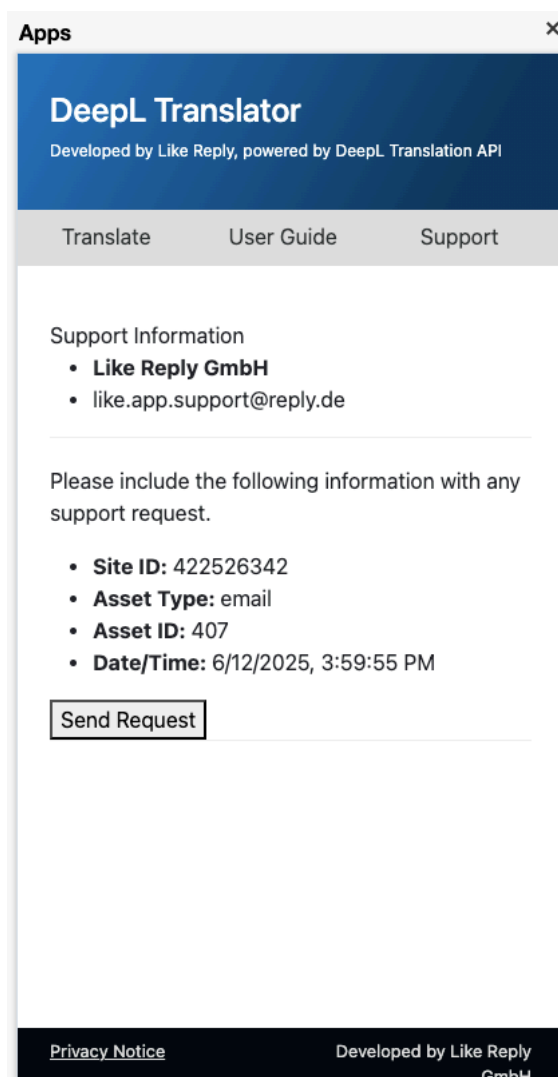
Apps ×

DeepL Translator

Developed by Like Reply, powered by DeepL Translation API

Translate User Guide Support

Support Information

- **Like Reply GmbH**
- like.app.support@reply.de

Please include the following information with any support request.

- **Site ID:** 422526342
- **Asset Type:** email
- **Asset ID:** 407
- **Date/Time:** 6/12/2025, 3:59:55 PM

Send Request

Privacy Notice

Developed by Like Reply GmbH